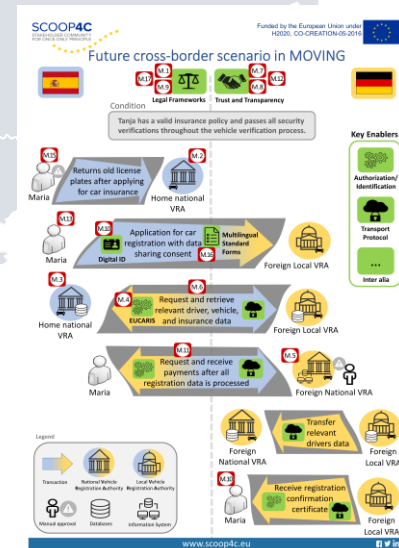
SCOOP4C
STAKEHOLDER COMMUNITY FOR ONCE-ONLY PRINCIPLE

Funded by the European Union under H2020, CO-CREATION-05-2016

Future cross-border scenario in MOVING

M.17 M.1 M.9 Legal Frameworks

M.7 M.8 M.32 Trust and Transparency

Condition

Tanja has a valid insurance policy and passes all security verifications throughout the vehicle verification process.

Key Enablers

Authorization/ Identification

Transport Protocol

...

Inter alia

M.15 Maria
Returns old license plates after applying for car insurance
M.2 Home national VRA

M.13 Maria
M.33 Digital ID
Application for car registration with data sharing consent
Multilingual Standard Forms M.16
Foreign Local VRA

M.3 Home national VRA
M.4 EUCARIS
M.6 Request and retrieve relevant driver, vehicle, and insurance data
Foreign Local VRA

Maria
M.11 Request and receive payments after all registration data is processed
M.5 Foreign National VRA

Foreign National VRA
Transfer relevant drivers data
Foreign Local VRA

M.30 Maria
Receive registration confirmation certificate
Foreign Local VRA

Legend
Transaction
National Vehicle Registration Authority
Local Vehicle Registration Authority
Manual approval
Databases
Information System

www.scoop4c.eu